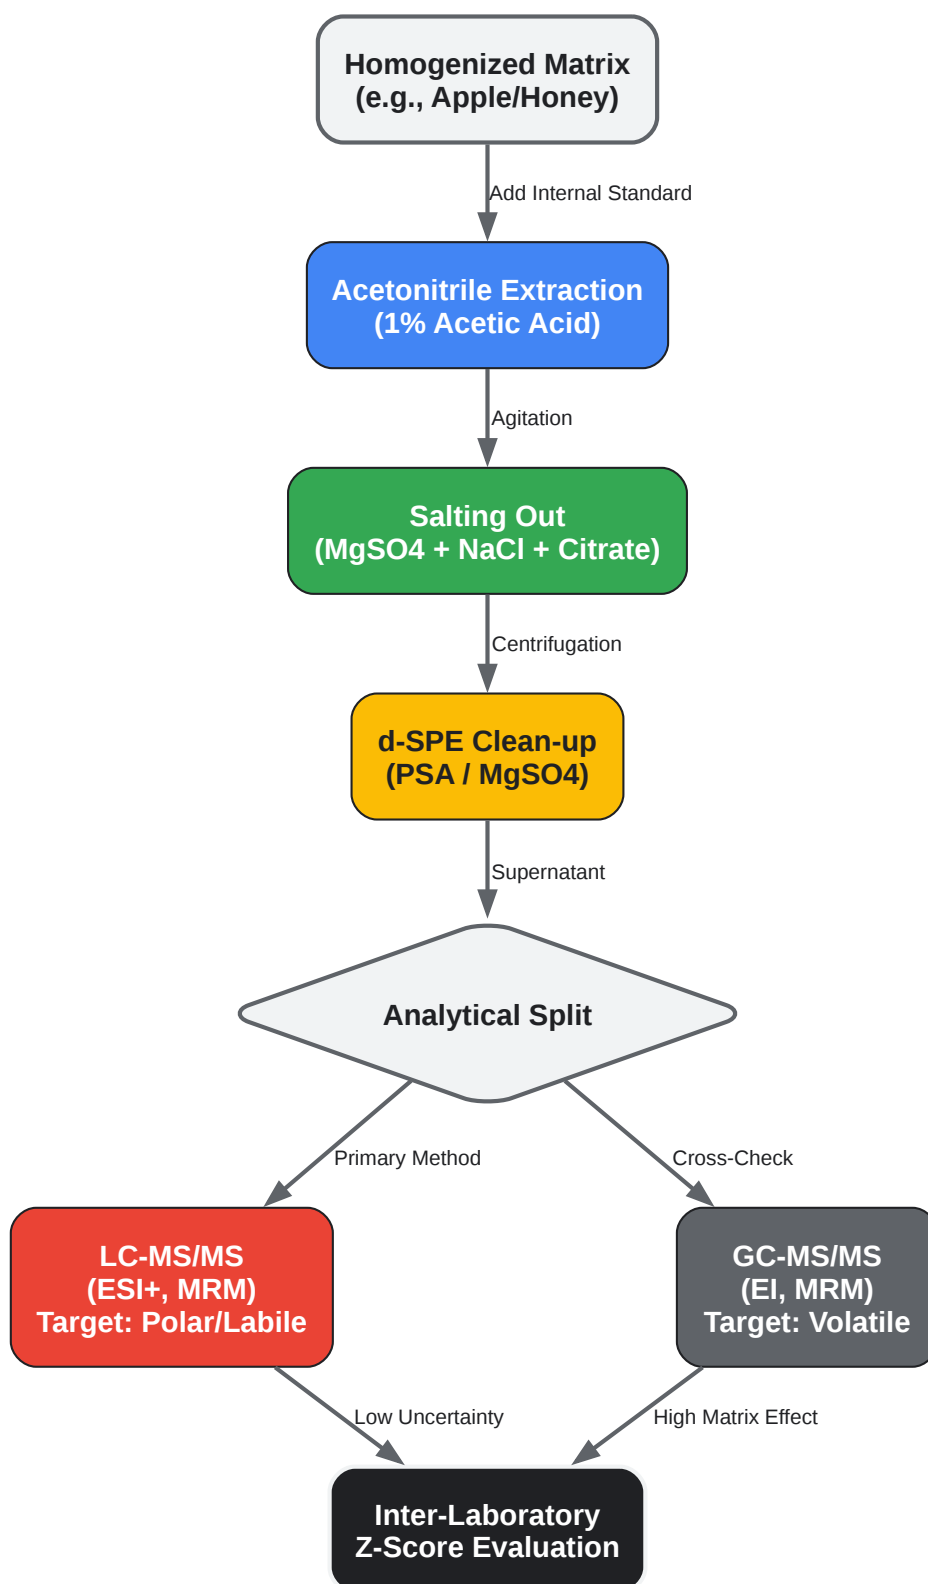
Homogenized Matrix
(e.g., Apple/Honey)

Add Internal Standard

Acetonitrile Extraction
(1% Acetic Acid)

Agitation

Salting Out
(MgSO4 + NaCl + Citrate)

Centrifugation

d-SPE Clean-up
(PSA / MgSO4)

Supernatant

Analytical Split

Primary Method

Cross-Check

LC-MS/MS
(ESI+, MRM)
Target: Polar/Labile

GC-MS/MS
(EI, MRM)
Target: Volatile

Low Uncertainty

High Matrix Effect

Inter-Laboratory
Z-Score Evaluation